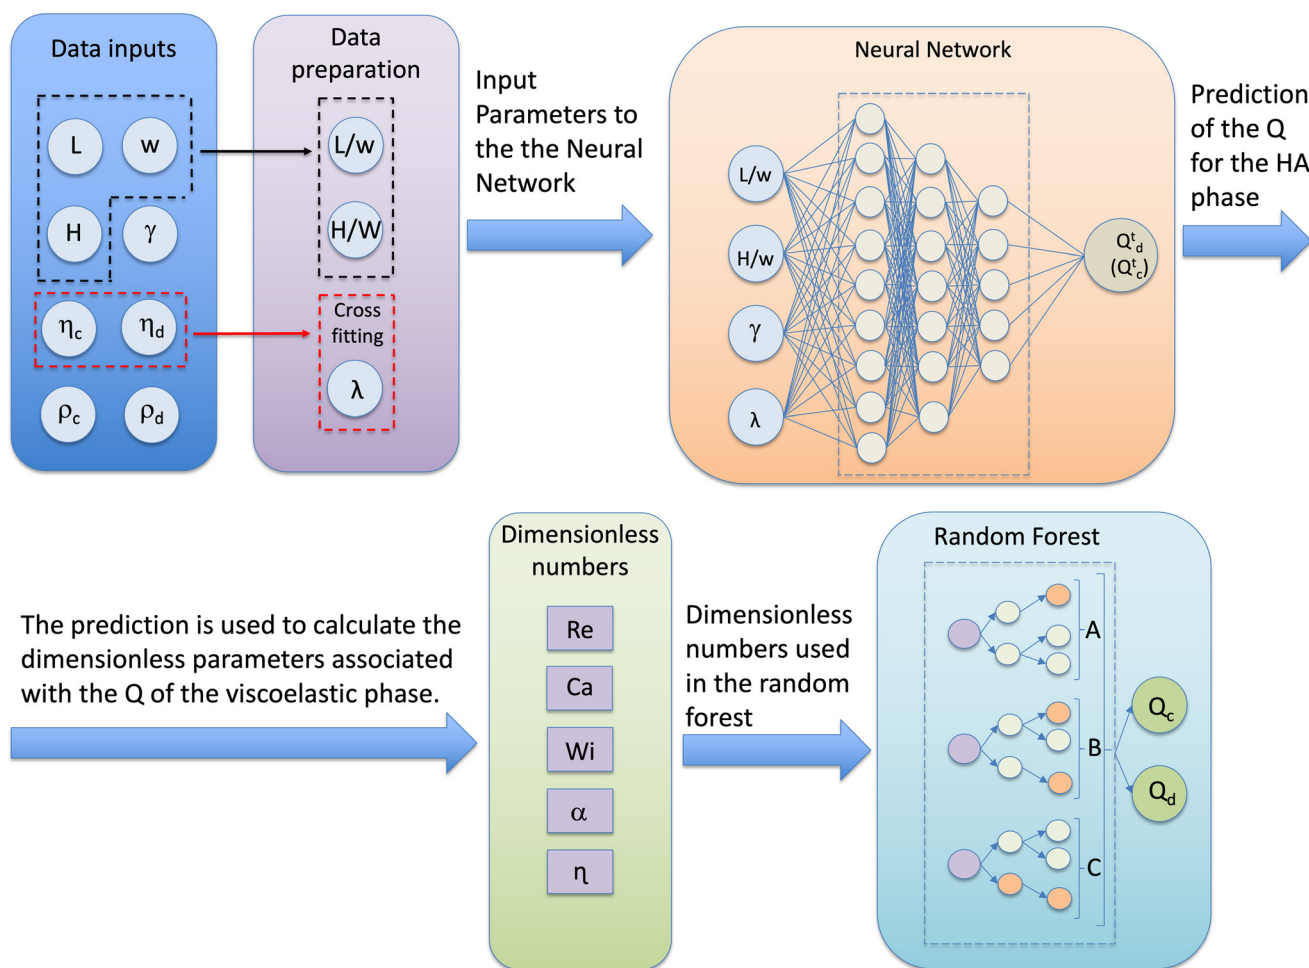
Data inputs

L

w

H

γ

$\eta_c$

$\eta_d$

$\rho_c$

$\rho_d$

Data preparation

L/w

H/W

Cross fitting

λ

Input Parameters to the the Neural Network

Neural Network

L/w

H/w

γ

λ

$Q^t_d$ $(Q^t_c)$

Prediction of the Q for the HA phase

The prediction is used to calculate the dimensionless parameters associated with the Q of the viscoelastic phase.

Dimensionless numbers

Re

Ca

Wi

α

η

Dimensionless numbers used in the random forest

Random Forest

A

B

C

$Q_c$

$Q_d$